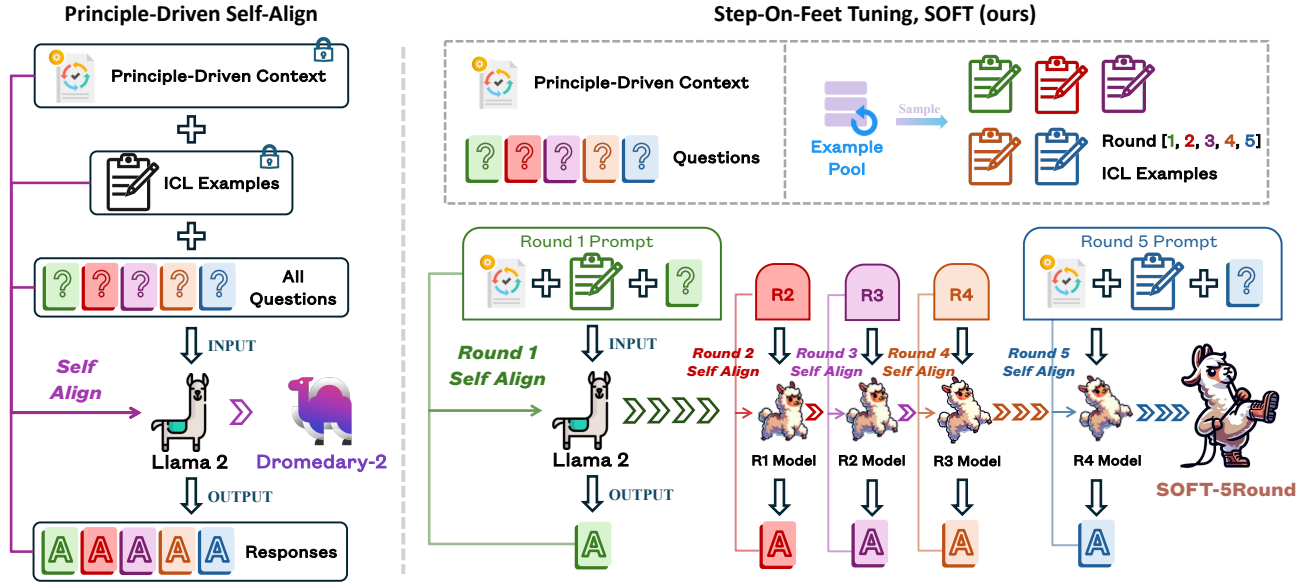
Principle-Driven Self-Align

Principle-Driven Context

ICL Examples

All Questions

INPUT

Self Align

Llama 2

Dromedary-2

OUTPUT

Responses

Step-On-Feet Tuning, SOFT (ours)

Principle-Driven Context

Questions

Example Pool

Sample

Round [1, 2, 3, 4, 5]

ICL Examples

Round 1 Prompt

Round 1 Self Align

INPUT

Llama 2

OUTPUT

R2

R3

R4

Round 2 Self Align

Round 3 Self Align

Round 4 Self Align

R1 Model

R2 Model

R3 Model

Round 5 Prompt

Round 5 Self Align

R4 Model

SOFT-5Round